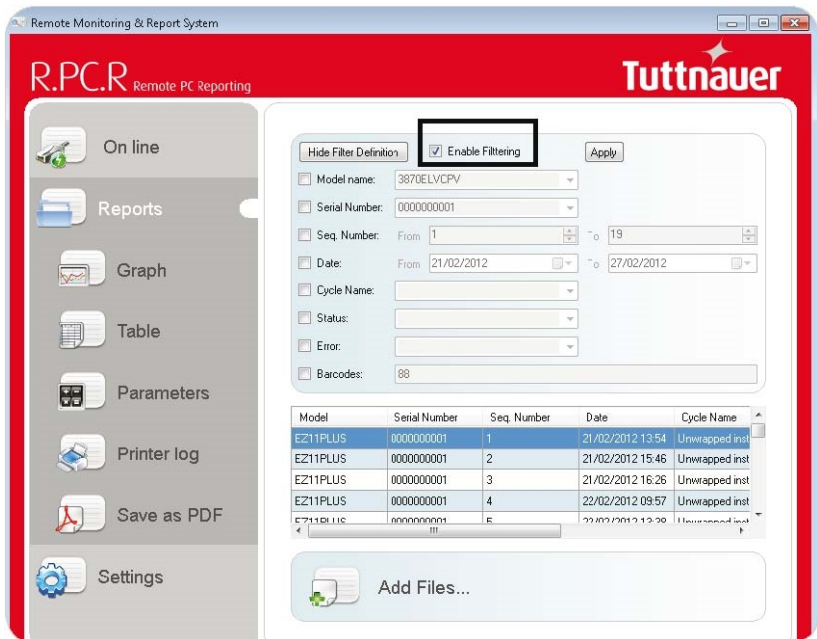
Remote Monitoring & Report System

R.PC.R Remote PC Reporting

Tuttnauer

On line

Reports

Graph

Table

Parameters

Printer log

Save as PDF

Settings

Hide Filter Definition

Enable Filltering

Apply

Model name: 3870ELVCPV

Serial Number: 0000000001

Seq. Number: From 1 To 19

Date: From 21/02/2012 To 27/02/2012

Cycle Name:

Status:

Error:

Barcodes: 88

| Model | Serial Number | Seq. Number | Date | Cycle Name |
|---|---|---|---|---|
| EZ11PLUS | 0000000001 | 1 | 21/02/2012 13:54 | Unwrapped inst |
| EZ11PLUS | 0000000001 | 2 | 21/02/2012 15:46 | Unwrapped inst |
| EZ11PLUS | 0000000001 | 3 | 21/02/2012 16:26 | Unwrapped inst |
| EZ11PLUS | 0000000001 | 4 | 22/02/2012 09:57 | Unwrapped inst |
| EZ11PLUS | 0000000001 | 5 | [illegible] | Unwrapped inst |

Add Files...